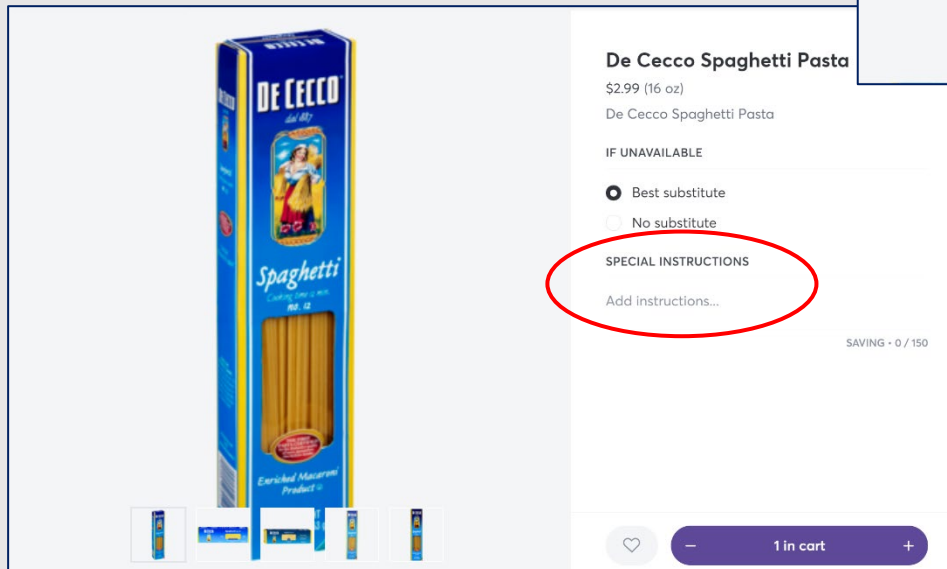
DE CECCO
dal 1887
Spaghetti
Cooking time 12 min.
no. 12
Enriched Macaroni Product

De Cecco Spaghetti Pasta
$2.99 (16 oz)
De Cecco Spaghetti Pasta

IF UNAVAILABLE

Best substitute
No substitute

SPECIAL INSTRUCTIONS

Add instructions...

SAVING • 0 / 150

−
1 in cart
+